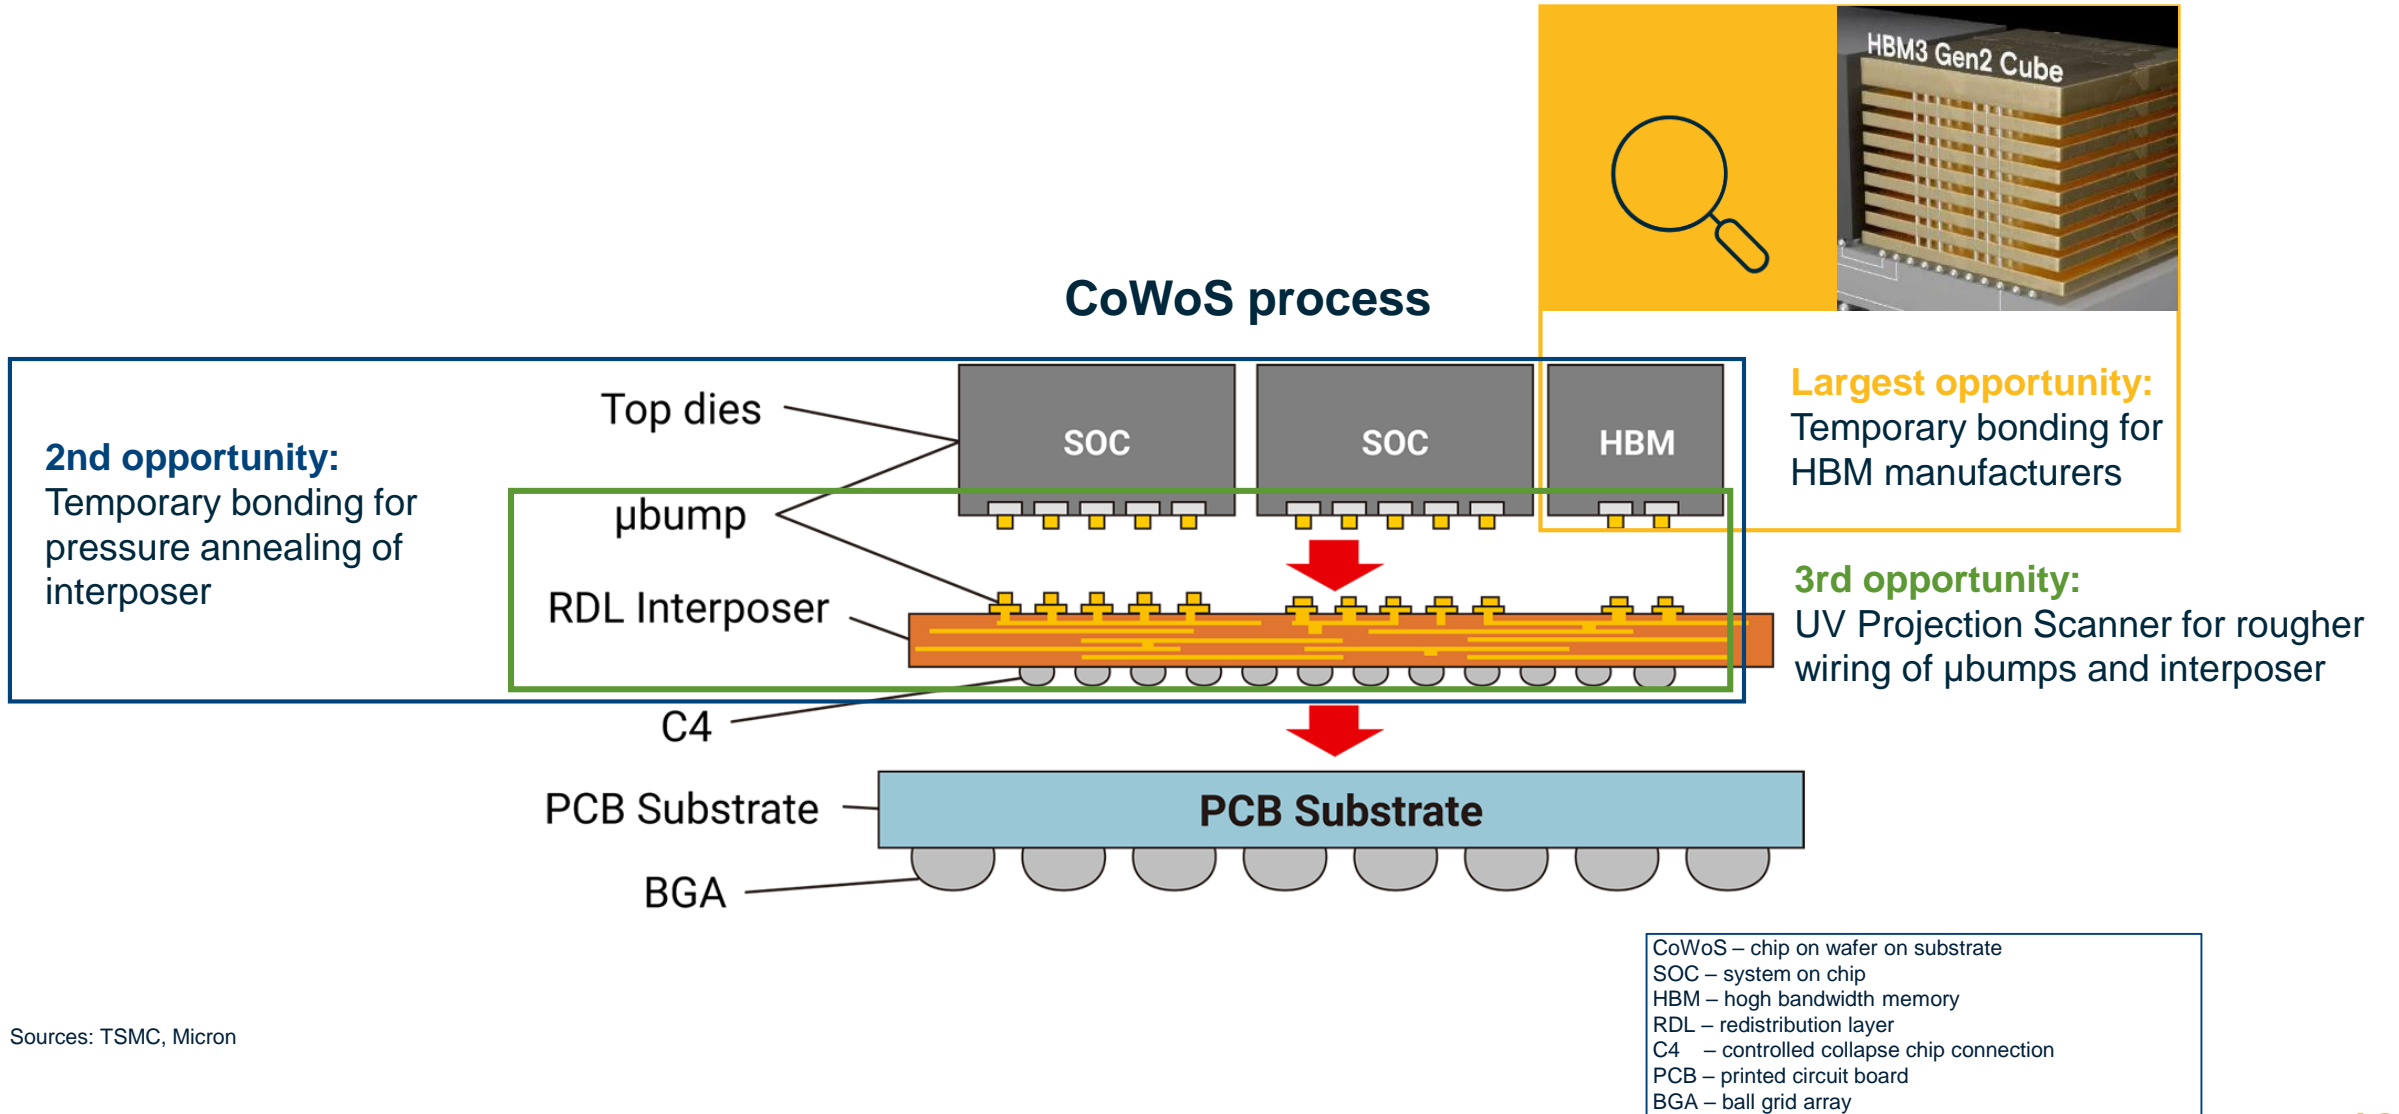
HBM3 Gen2 Cube

CoWoS process

Largest opportunity:
Temporary bonding for HBM manufacturers

2nd opportunity:
Temporary bonding for pressure annealing of interposer

Top dies

SOC

SOC

HBM

µbump

RDL Interposer

3rd opportunity:
UV Projection Scanner for rougher wiring of µbumps and interposer

C4

PCB Substrate

PCB Substrate

BGA

Sources: TSMC, Micron

CoWoS – chip on wafer on substrate
SOC – system on chip
HBM – hogh bandwidth memory
RDL – redistribution layer
C4 – controlled collapse chip connection
PCB – printed circuit board
BGA – ball grid array